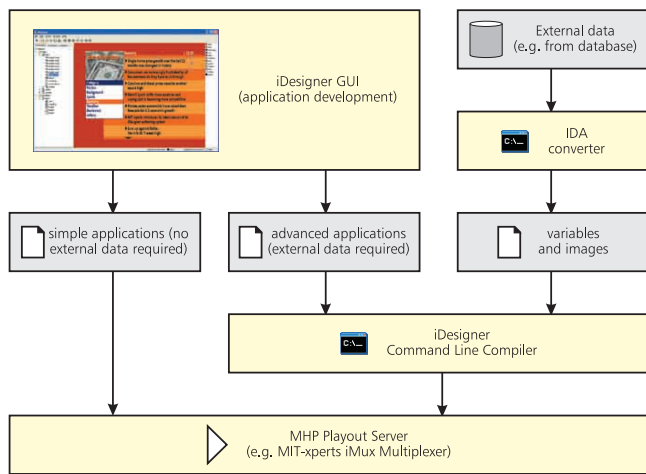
iDesigner GUI
(application development)

External data
(e.g. from database)

C:\_

IDA
converter

simple applications (no external data required)

advanced applications (external data required)

variables
and images

C:\_

iDesigner
Command Line Compiler

MHP Playout Server
(e.g. MIT-xperts iMux Multiplexer)